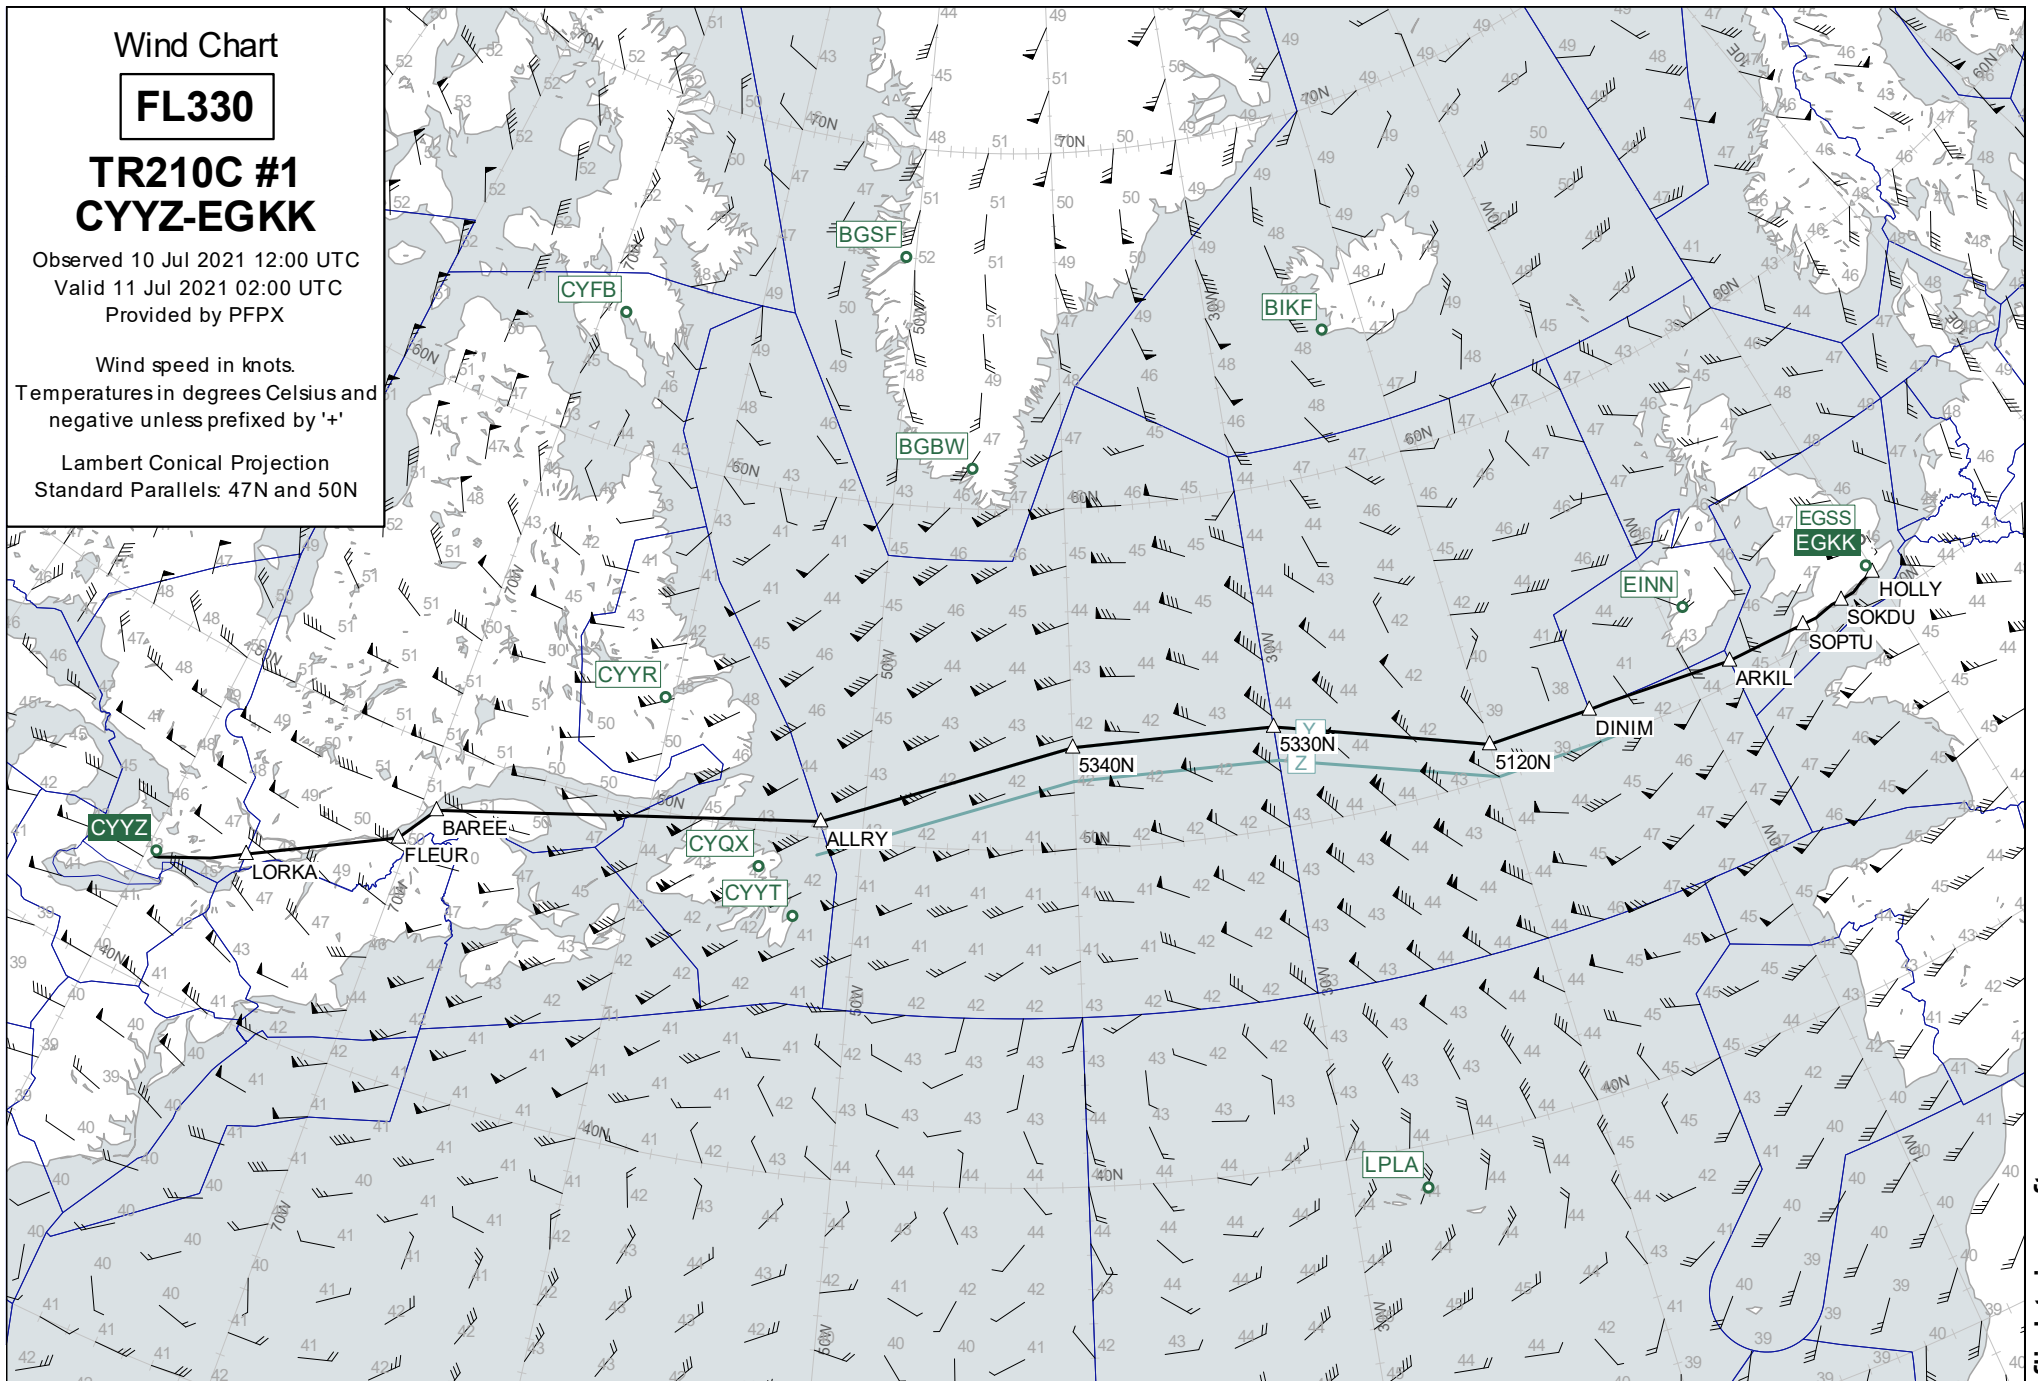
Wind Chart

FL330

TR210C #1
CYYZ-EGKK

Observed 10 Jul 2021 12:00 UTC
Valid 11 Jul 2021 02:00 UTC
Provided by PFPX

Wind speed in knots.
Temperatures in degrees Celsius and negative unless prefixed by '+'

Lambert Conical Projection
Standard Parallels: 47N and 50N

CYFB
BGSF
BIKF
BGBW
CYYR
CYQX
CYYT
EINN
EGSS
EGKK
LPLA
CYYZ

LORKA
FLEUR
BAREE
ALLRY
5340N
5330N
5120N
DINIM
ARKIL
SOPTU
SOKDU
HOLLY
Y
Z

70N
60N
50N
40N
70W
60W
50W
40W
30W
20W
10W